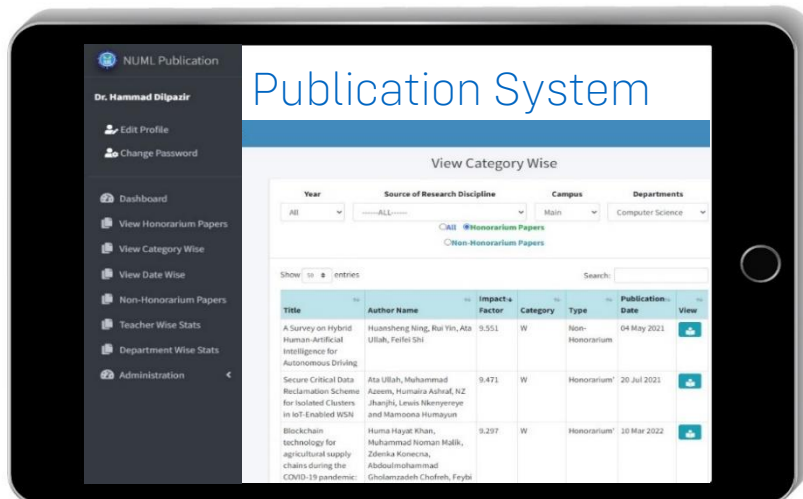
NUML Publication

Dr. Hammad Dilpazir

Edit Profile
Change Password

Dashboard
View Honorarium Papers
View Category Wise
View Date Wise
Non-Honorarium Papers
Teacher Wise Stats
Department Wise Stats
Administration

Publication System

View Category Wise

Year: All
Source of Research Discipline: ------ALL------
Campus: Main
Departments: Computer Science

All Honorarium Papers
Non-Honorarium Papers

Show 10 entries

Search:

| Title | Author Name | Impact Factor | Category | Type | Publication Date | View |
|---|---|---|---|---|---|---|
| A Survey on Hybrid Human-Artificial Intelligence for Autonomous Driving | Huansheng Ning, Rui Yin, Ata Ullah, Feifei Shi | 9.551 | W | Non-Honorarium | 04 May 2021 | |
| Secure Critical Data Reclamation Scheme for Isolated Clusters in IoT-Enabled WSN | Ata Ullah, Muhammad Azeem, Humaira Ashraf, NZ Jhanjhi, Lewis Nkenyereye and Mamoona Humayun | 9.471 | W | Honorarium' | 20 Jul 2021 | |
| Blockchain technology for agricultural supply chains during the COVID-19 pandemic: | Huma Hayat Khan, Muhammad Noman Malik, Zdenka Konecna, Abdoulmohammad Gholamzadeh Chofreh, Feybi | 9.297 | W | Honorarium' | 10 Mar 2022 | |